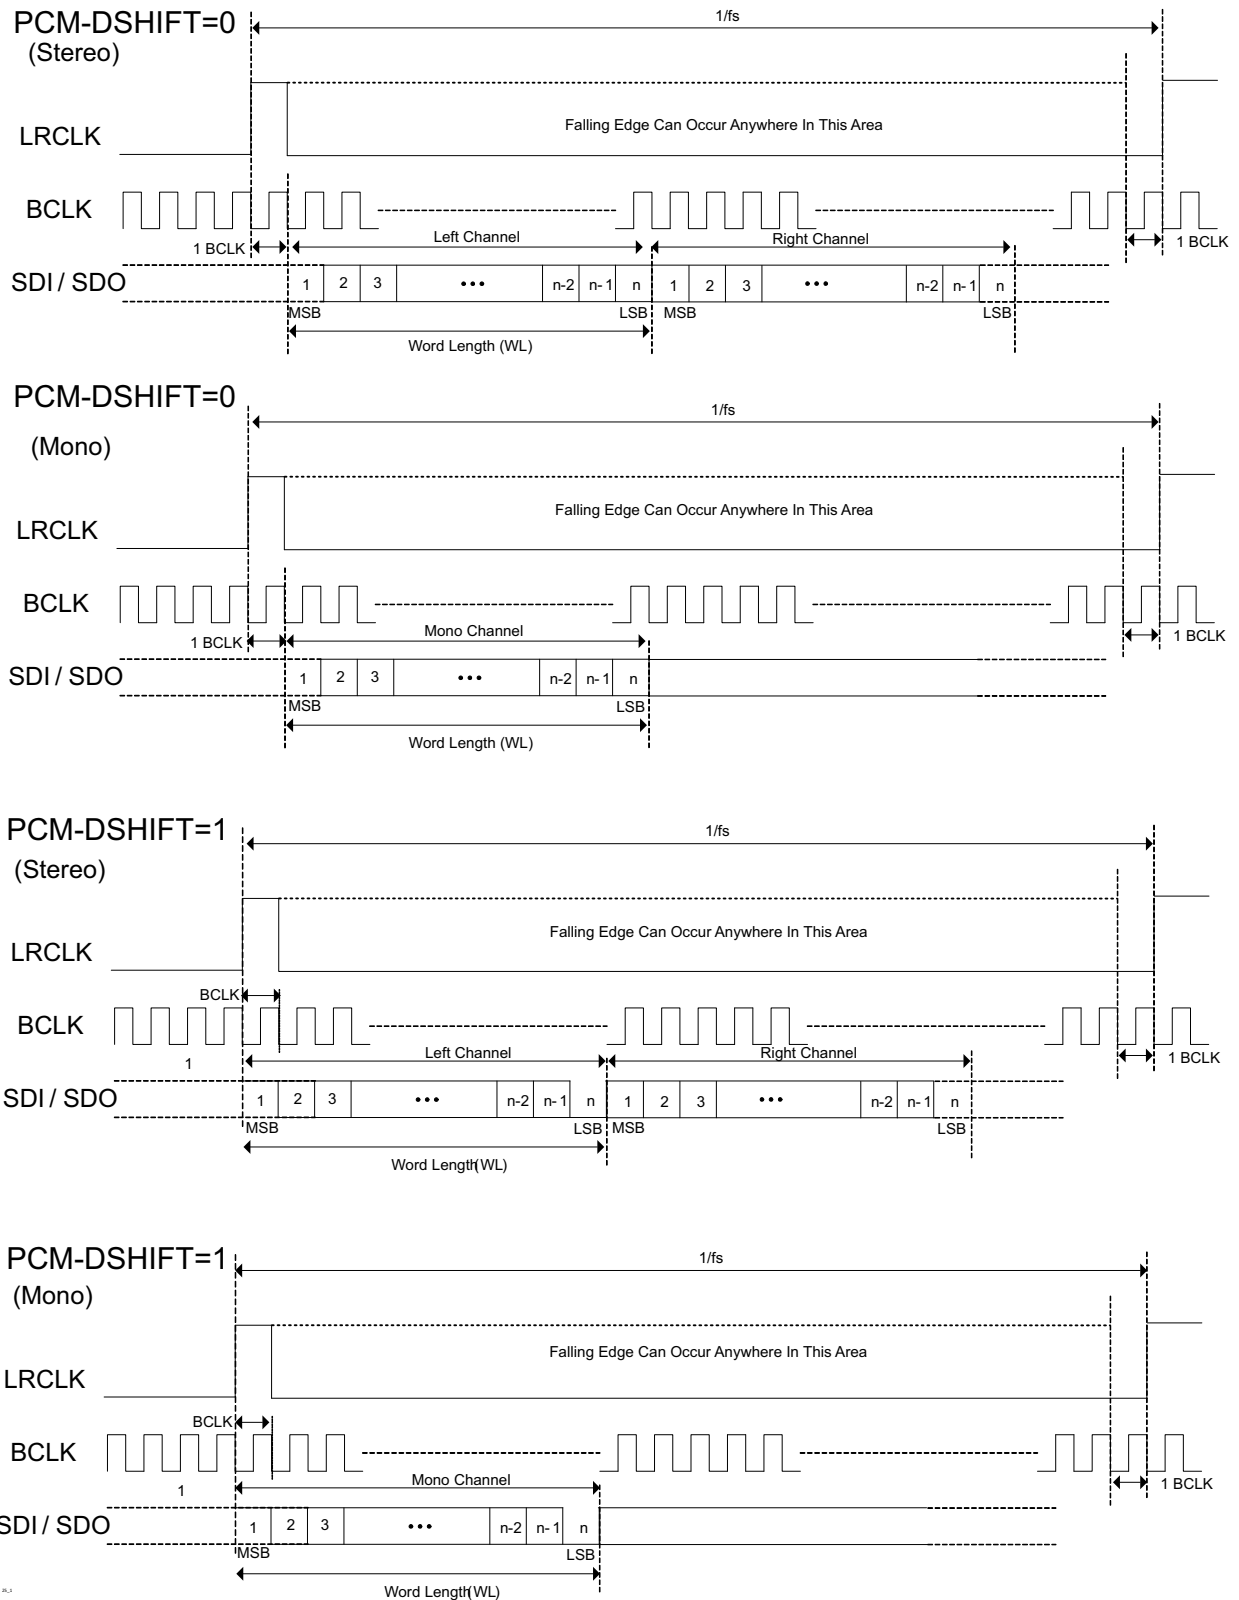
PCM-DSHIFT=0
(Stereo)

1/fs

LRCLK

Falling Edge Can Occur Anywhere In This Area

BCLK

1 BCLK

Left Channel

Right Channel

1 BCLK

SDI / SDO

1 2 3 ••• n-2 n- 1 n 1 2 3 ••• n-2 n- 1 n

MSB LSB MSB LSB

Word Length (WL)

PCM-DSHIFT=0

(Mono)

1/fs

LRCLK

Falling Edge Can Occur Anywhere In This Area

BCLK

1 BCLK

Mono Channel

1 BCLK

SDI / SDO

1 2 3 ••• n-2 n- 1 n

MSB LSB

Word Length (WL)

PCM-DSHIFT=1

(Stereo)

1/fs

LRCLK

Falling Edge Can Occur Anywhere In This Area

BCLK

BCLK

1

Left Channel

Right Channel

1 BCLK

SDI / SDO

1 2 3 ••• n-2 n- 1 n 1 2 3 ••• n-2 n- 1 n

MSB LSB MSB LSB

Word Length(WL)

PCM-DSHIFT=1

(Mono)

1/fs

LRCLK

Falling Edge Can Occur Anywhere In This Area

BCLK

BCLK

1

Mono Channel

1 BCLK

SDI / SDO

1 2 3 ••• n-2 n- 1 n

MSB LSB

Word Length(WL)